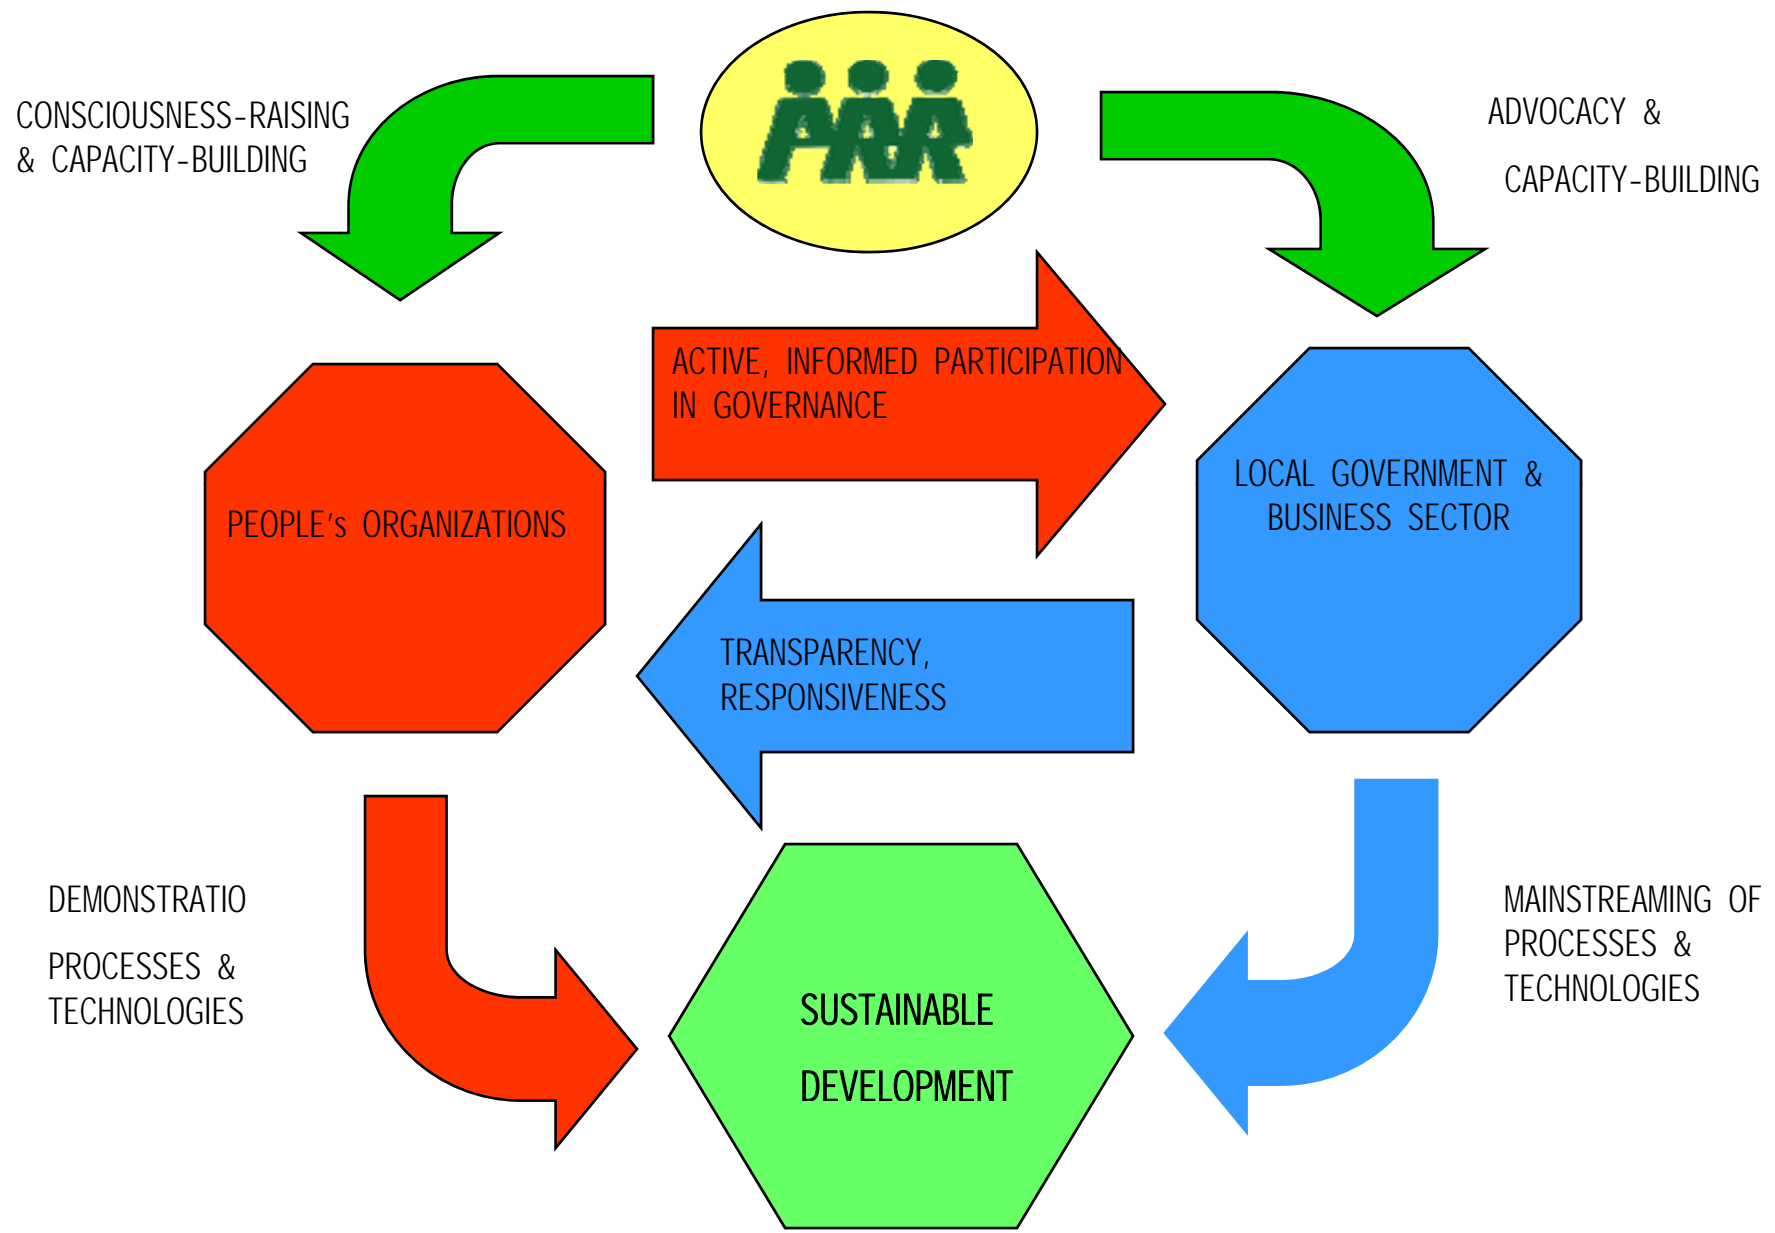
CONSCIOUSNESS-RAISING & CAPACITY-BUILDING

PAR

ADVOCACY &

CAPACITY-BUILDING

ACTIVE, INFORMED PARTICIPATION IN GOVERNANCE

PEOPLE's ORGANIZATIONS

LOCAL GOVERNMENT & BUSINESS SECTOR

TRANSPARENCY, RESPONSIVENESS

DEMONSTRATIO

PROCESSES & TECHNOLOGIES

SUSTAINABLE

DEVELOPMENT

MAINSTREAMING OF PROCESSES & TECHNOLOGIES